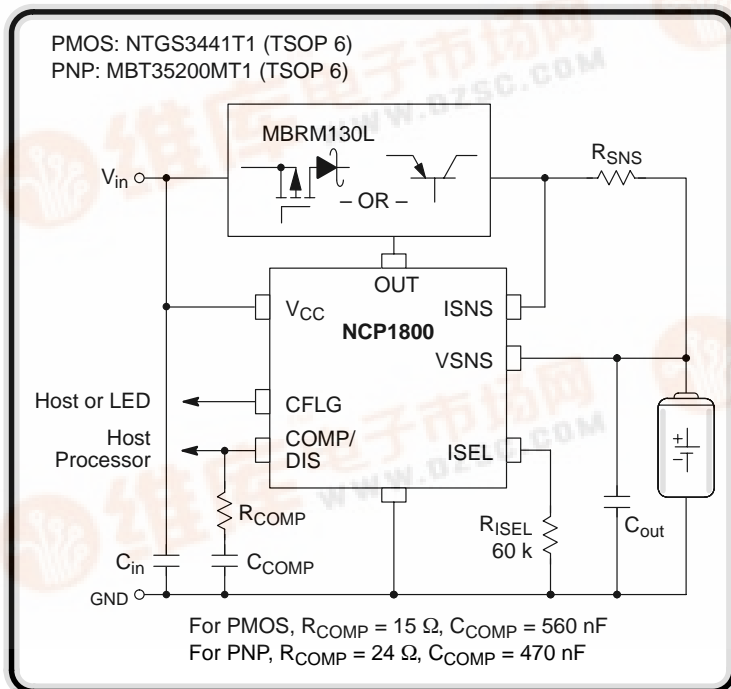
PMOS: NTGS3441T1 (TSOP 6)
PNP: MBT35200MT1 (TSOP 6)

MBRM130L

– OR –

$V_{in}$

$R_{SNS}$

OUT

$V_{CC}$

ISNS

NCP1800

VSNS

Host or LED

CFLG

Host Processor

COMP/ DIS

ISEL

$R_{COMP}$

$R_{ISEL}$ 60 k

$C_{out}$

$C_{in}$

$C_{COMP}$

GND

For PMOS, $R_{COMP}$ = 15 Ω, $C_{COMP}$ = 560 nF
For PNP, $R_{COMP}$ = 24 Ω, $C_{COMP}$ = 470 nF

www.dzsc.com